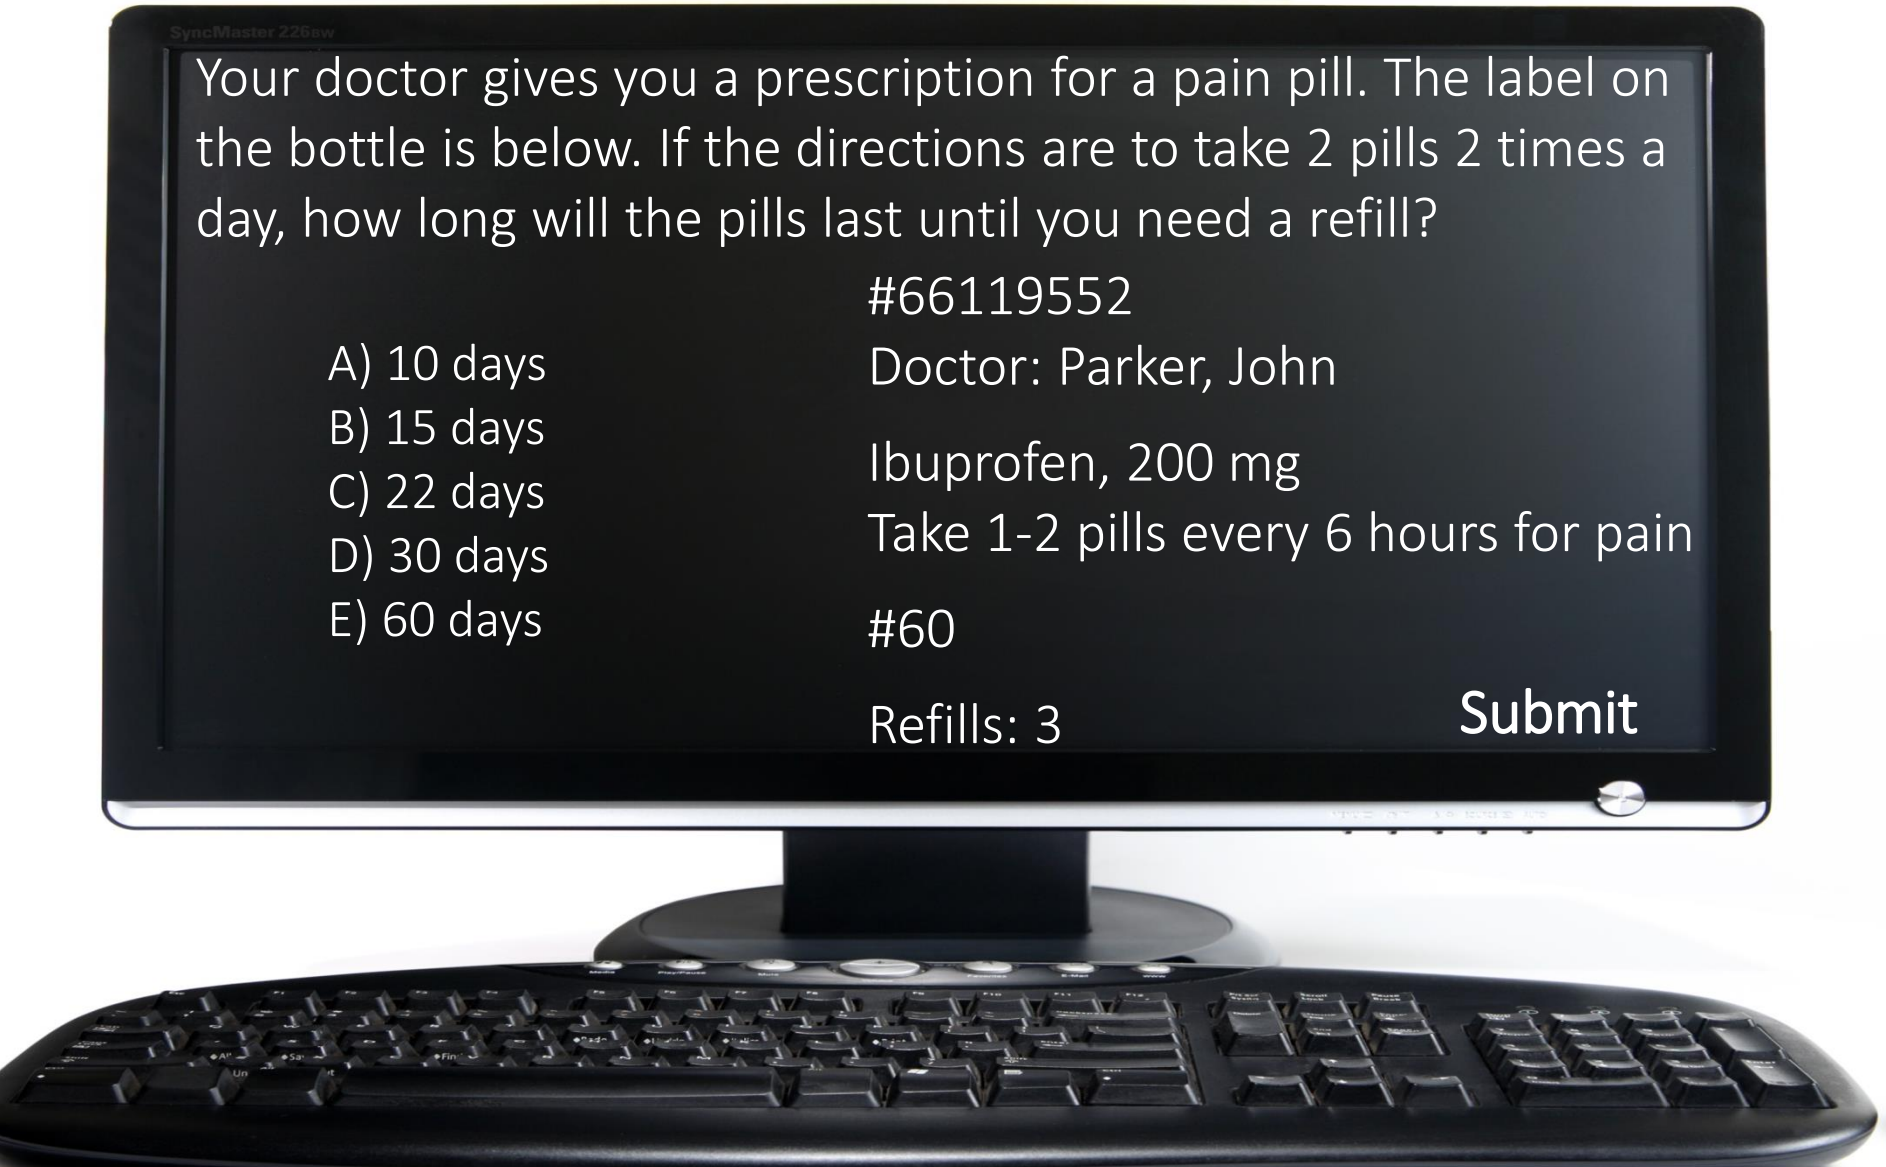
SyncMaster 226bw

Your doctor gives you a prescription for a pain pill. The label on the bottle is below. If the directions are to take 2 pills 2 times a day, how long will the pills last until you need a refill?

A) 10 days
B) 15 days
C) 22 days
D) 30 days
E) 60 days

#66119552
Doctor: Parker, John

Ibuprofen, 200 mg
Take 1-2 pills every 6 hours for pain

#60

Refills: 3

Submit